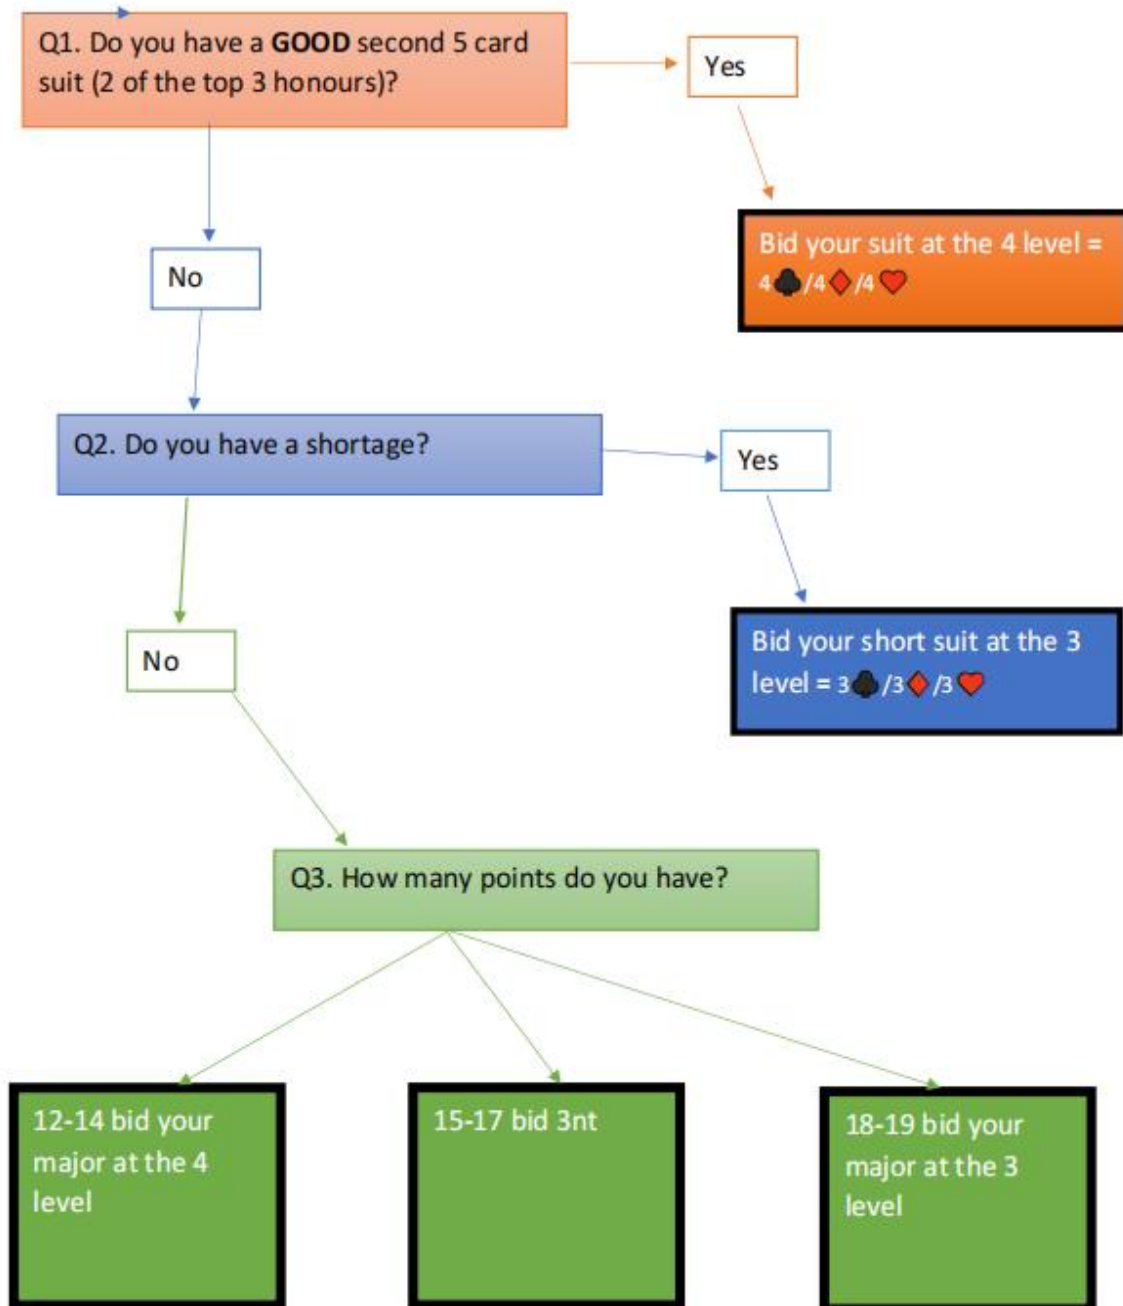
Q1. Do you have a **GOOD** second 5 card suit (2 of the top 3 honours)?

Yes

Bid your suit at the 4 level = 4♣/4♦/4♥

No

Q2. Do you have a shortage?

Yes

Bid your short suit at the 3 level = 3♣/3♦/3♥

No

Q3. How many points do you have?

12-14 bid your major at the 4 level

15-17 bid 3nt

18-19 bid your major at the 3 level